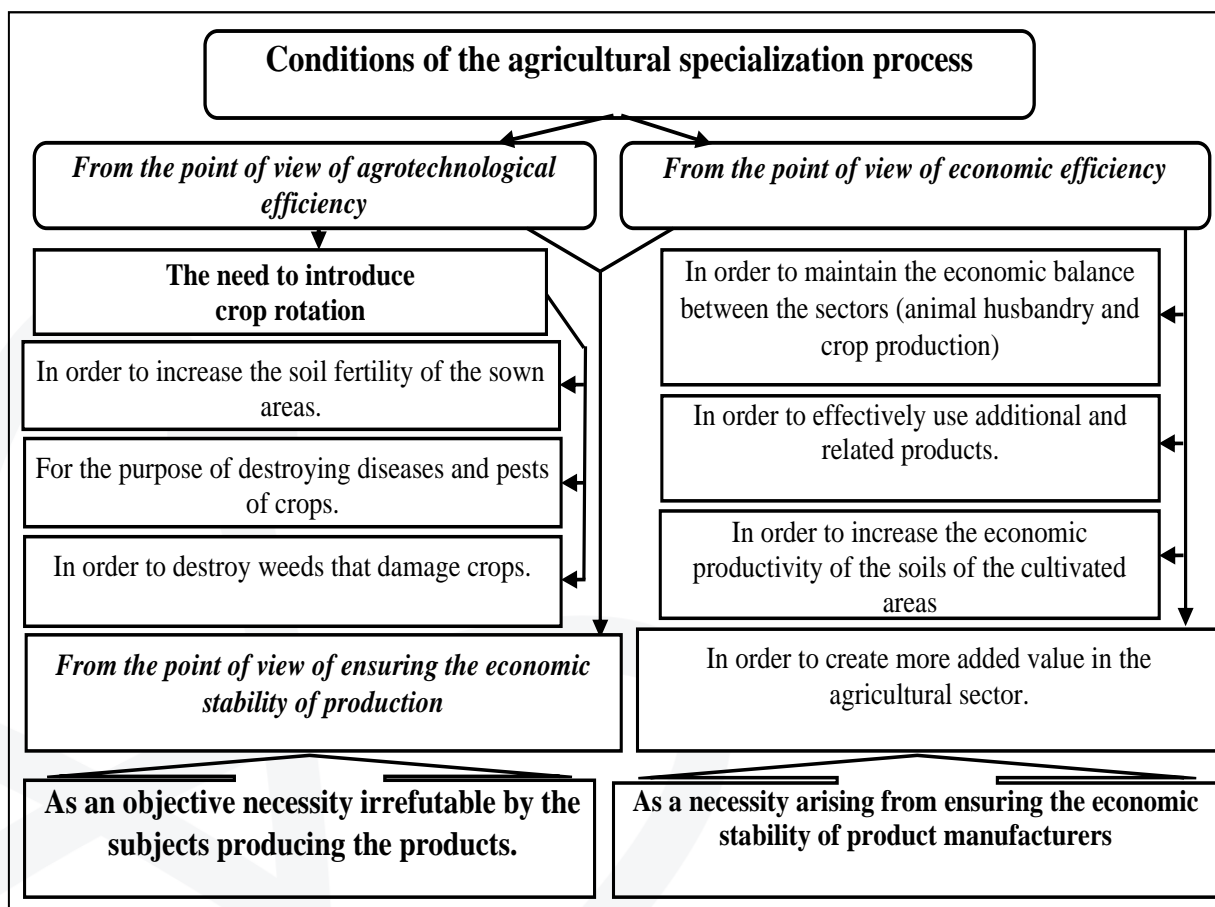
Conditions of the agricultural specialization process

From the point of view of agrotechnological efficiency

From the point of view of economic efficiency

The need to introduce crop rotation

In order to increase the soil fertility of the sown areas.

For the purpose of destroying diseases and pests of crops.

In order to destroy weeds that damage crops.

In order to maintain the economic balance between the sectors (animal husbandry and crop production)

In order to effectively use additional and related products.

In order to increase the economic productivity of the soils of the cultivated areas

From the point of view of ensuring the economic stability of production

In order to create more added value in the agricultural sector.

As an objective necessity irrefutable by the subjects producing the products.

As a necessity arising from ensuring the economic stability of product manufacturers